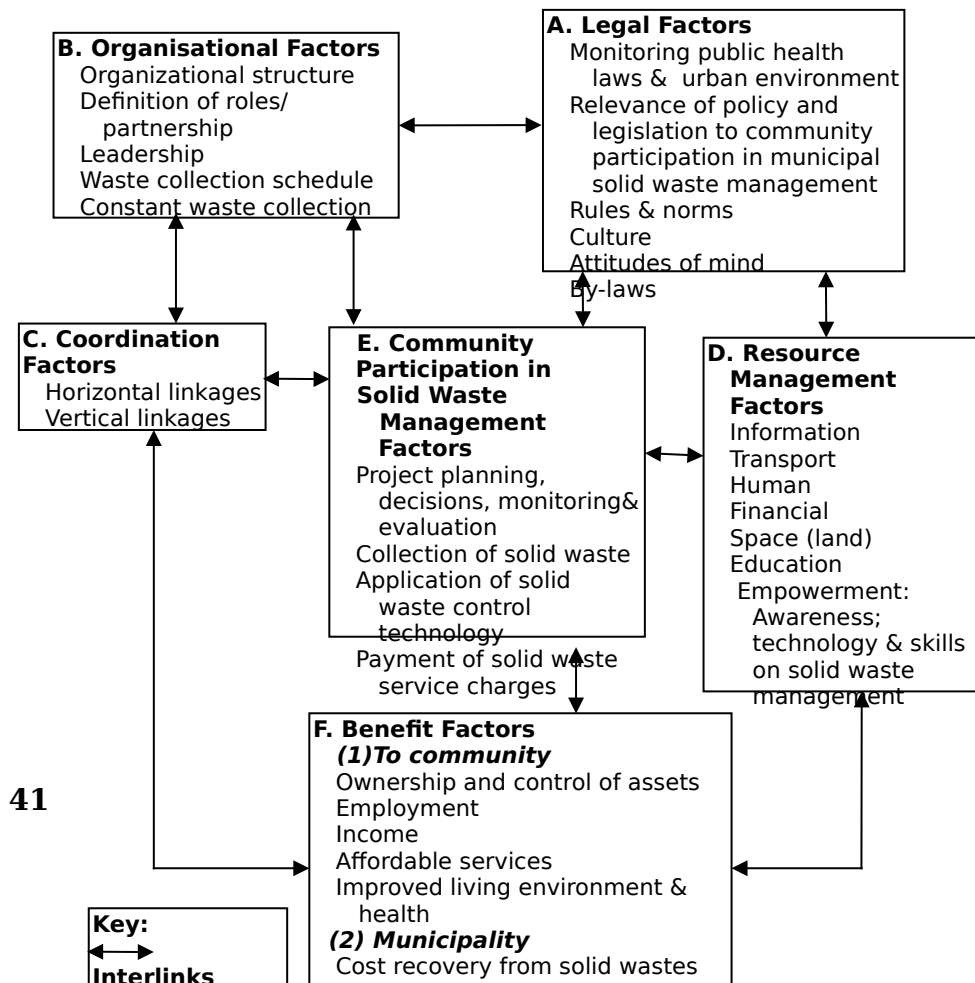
**B. Organisational Factors**
Organizational structure
Definition of roles/ partnership
Leadership
Waste collection schedule
Constant waste collection

**A. Legal Factors**
Monitoring public health laws & urban environment
Relevance of policy and legislation to community participation in municipal solid waste management
Rules & norms
Culture
Attitudes of mind
By-laws

**C. Coordination Factors**
Horizontal linkages
Vertical linkages

**E. Community Participation in Solid Waste Management Factors**
Project planning, decisions, monitoring& evaluation
Collection of solid waste
Application of solid waste control technology
Payment of solid waste service charges

**D. Resource Management Factors**
Information
Transport
Human
Financial
Space (land)
Education
Empowerment: Awareness; technology & skills on solid waste management

**F. Benefit Factors**
***(1)To community***
Ownership and control of assets
Employment
Income
Affordable services
Improved living environment & health
***(2) Municipality***
Cost recovery from solid wastes

**41**

**Key:**
**Interlinks**